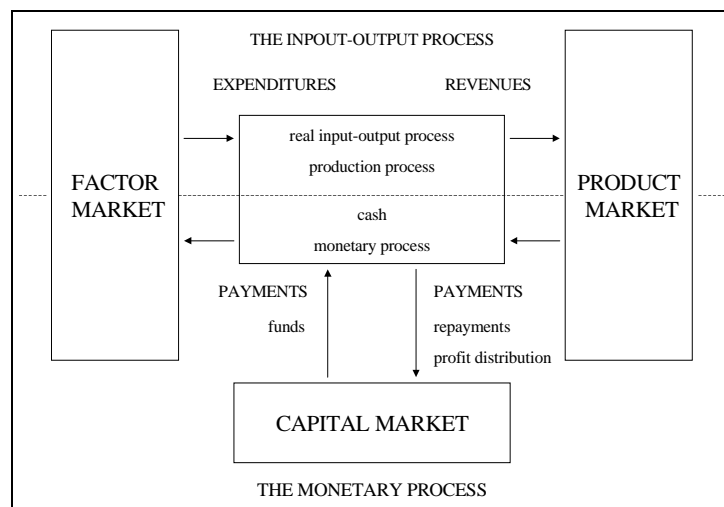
THE INPOUT-OUTPUT PROCESS

EXPENDITURES

REVENUES

FACTOR MARKET

real input-output process
production process

cash
monetary process

PRODUCT MARKET

PAYMENTS
funds

PAYMENTS
repayments
profit distribution

CAPITAL MARKET

THE MONETARY PROCESS